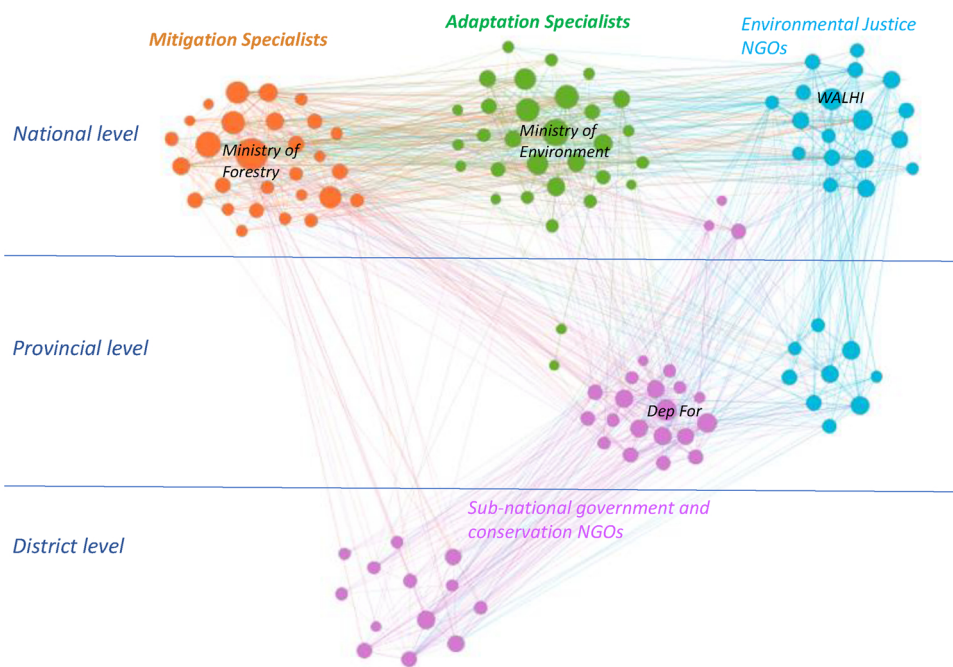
Mitigation Specialists

Adaptation Specialists

Environmental Justice NGOs

National level

Ministry of Forestry

Ministry of Environment

WALHI

Provincial level

Dep For

Sub-national government and conservation NGOs

District level